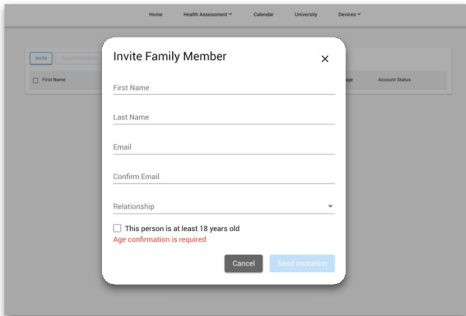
Home Health Assessment Calendar University Devices

Invite

First Name

age Account Status

Invite Family Member

×

First Name

Last Name

Email

Confirm Email

Relationship

This person is at least 18 years old

Age confirmation is required

Cancel

Send Invitation